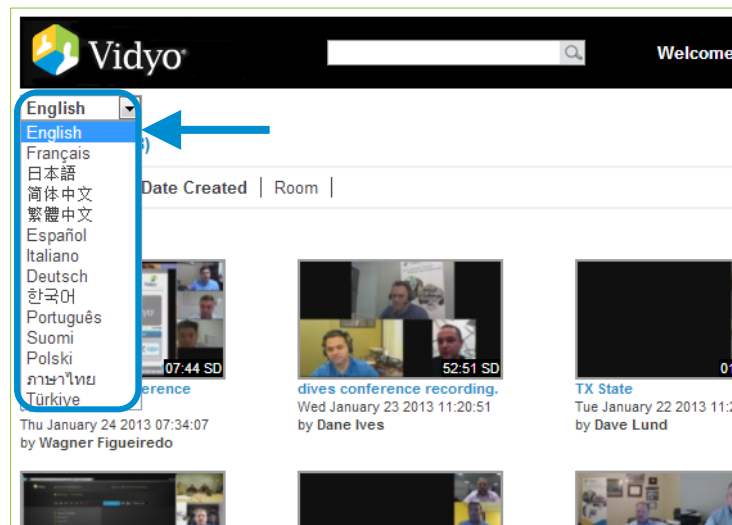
Vidyo

Welcome

English

English
Français
日本語
简体中文
繁體中文
Español
Italiano
Deutsch
한국어
Português
Suomi
Polski
ภาษาไทย
Türkiye

s)

Date Created | Room |

07:44 SD
erence
Thu January 24 2013 07:34:07
by Wagner Figueiredo

52:51 SD
dives conference recording.
Wed January 23 2013 11:20:51
by Dane Ives

01
TX State
Tue January 22 2013 11:
by Dave Lund